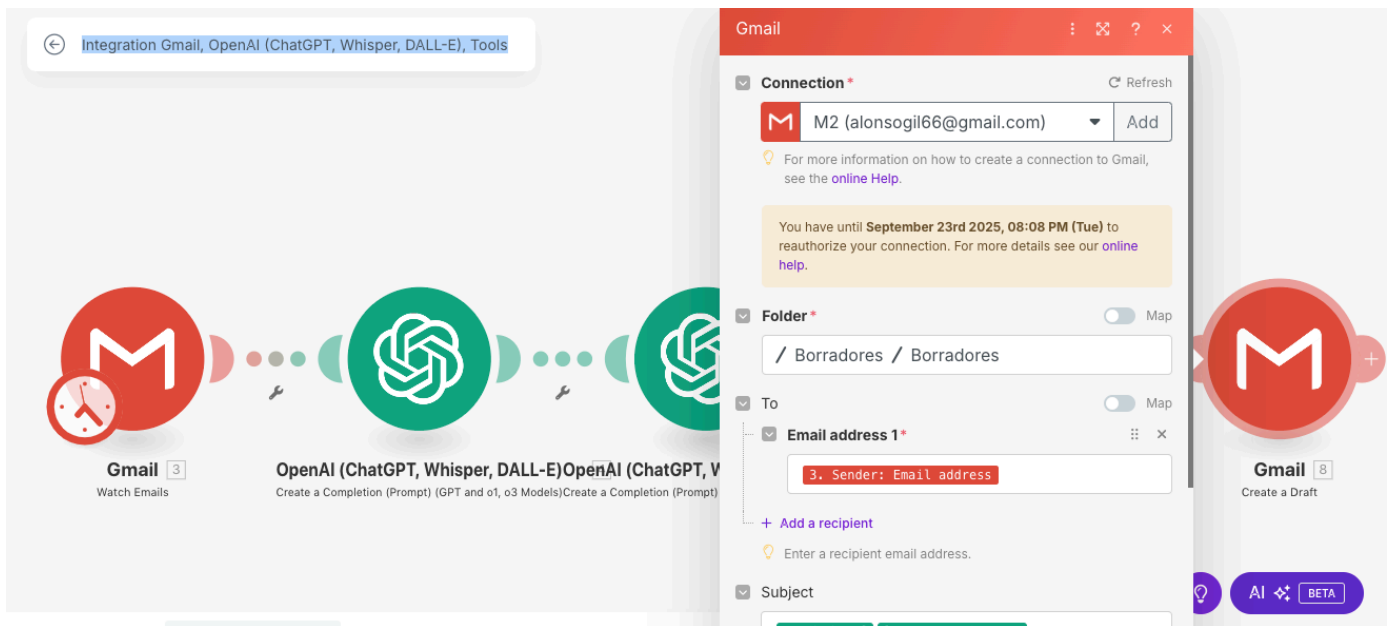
Integration Gmail, OpenAI (ChatGPT, Whisper, DALL-E), Tools

Gmail 3
Watch Emails

OpenAI (ChatGPT, Whisper, DALL-E)
Create a Completion (Prompt) (GPT and o1, o3 Models)

OpenAI (ChatGPT, W
Create a Completion (Prompt)

Gmail 8
Create a Draft

Gmail

Connection *
Refresh
M2 (alonsogil66@gmail.com)
Add
For more information on how to create a connection to Gmail, see the online Help.

You have until September 23rd 2025, 08:08 PM (Tue) to reauthorize your connection. For more details see our online help.

Folder *
Map
/ Borradores / Borradores

To
Map
Email address 1 *
3. Sender: Email address
+ Add a recipient
Enter a recipient email address.

Subject

AI BETA